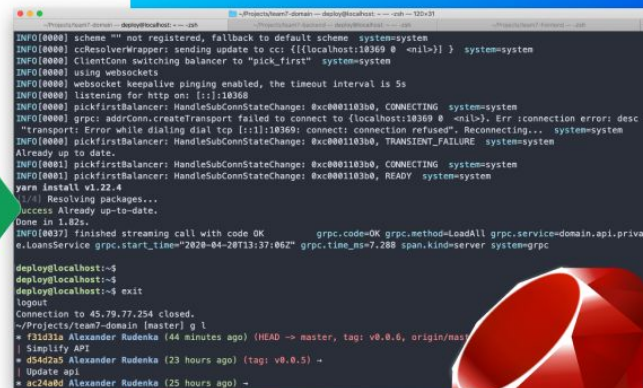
~/Projects/team7-domain — deploy@localhost: ~ — -zsh — 120×31

~/Projects/team7-domain — deploy@localhost: ~ — -zsh

~/Projects/team7-balsard — deploy@localhost: ~ — -zsh

~/Projects/team7-domain — deploy@localhost: ~ — -zsh

INFO[0000] scheme "" not registered, fallback to default scheme system=system
INFO[0000] ccResolverWrapper: sending update to cc: {[{localhost:10369 0 <nil>}] } system=system
INFO[0000] ClientConn switching balancer to "pick_first" system=system
INFO[0000] using websockets
INFO[0000] websocket keepalive pinging enabled, the timeout interval is 5s
INFO[0000] listening for http on: [::]:10368
INFO[0000] pickfirstBalancer: HandleSubConnStateChange: 0xc0001103b0, CONNECTING system=system
INFO[0000] grpc: addrConn.createTransport failed to connect to {localhost:10369 0 <nil>}. Err :connection error: desc = "transport: Error while dialing dial tcp [::1]:10369: connect: connection refused". Reconnecting... system=system
INFO[0000] pickfirstBalancer: HandleSubConnStateChange: 0xc0001103b0, TRANSIENT_FAILURE system=system
Already up to date.
INFO[0001] pickfirstBalancer: HandleSubConnStateChange: 0xc0001103b0, CONNECTING system=system
INFO[0001] pickfirstBalancer: HandleSubConnStateChange: 0xc0001103b0, READY system=system
yarn install v1.22.4
[1/4] Resolving packages...
success Already up-to-date.
Done in 1.82s.
INFO[0037] finished streaming call with code OK grpc.code=OK grpc.method=LoadAll grpc.service=domain.api.private.LoansService grpc.start_time="2020-04-20T13:37:06Z" grpc.time_ms=7.288 span.kind=server system=grpc

deploy@localhost:~$
deploy@localhost:~$
deploy@localhost:~$ exit
logout
Connection to 45.79.77.254 closed.
~/Projects/team7-domain [master] g l
* f31d31a Alexander Rudenka (44 minutes ago) (HEAD -> master, tag: v0.0.6, origin/mast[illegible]
| Simplify API
* d54d2a5 Alexander Rudenka (23 hours ago) (tag: v0.0.5) →
| Update api
* ac24a0d Alexander Rudenka (25 hours ago) →